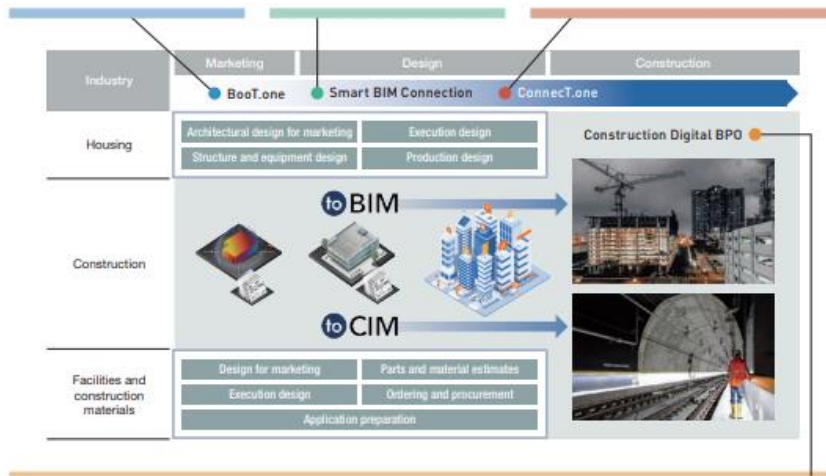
Industry

Marketing

Design

Construction

BooT.one

Smart BIM Connection

ConnecT.one

Housing

Architectural design for marketing

Execution design

Structure and equipment design

Production design

Construction Digital BPO

Construction

to BIM

to CIM

Facilities and construction materials

Design for marketing

Parts and material estimates

Execution design

Ordering and procurement

Application preparation